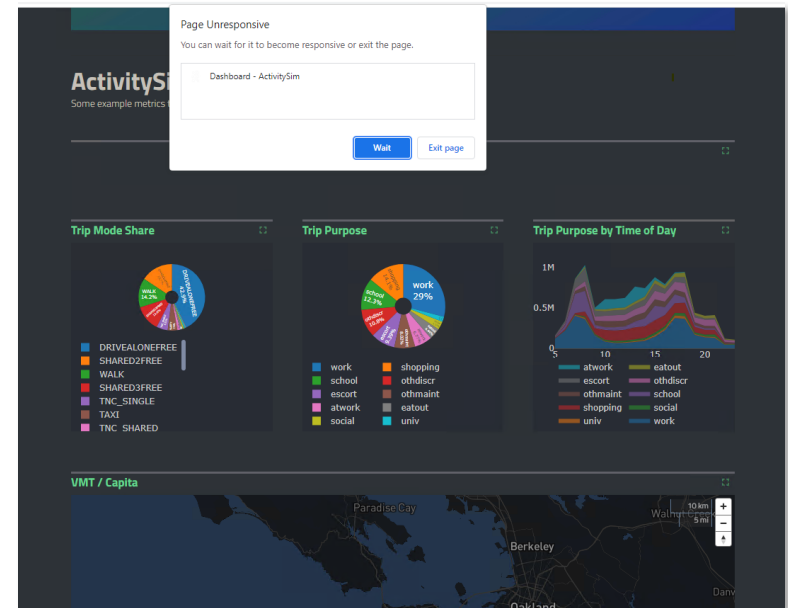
Page Unresponsive

You can wait for it to become responsive or exit the page.

Dashboard - ActivitySim

Wait

Exit page

ActivitySi

Some example metrics f

Trip Mode Share

DRIVEALONEFREE
43.1%

WALK
14.2%

DRIVEALONEFREE
SHARED2FREE
WALK
SHARED3FREE
TNC_SINGLE
TAXI
TNC_SHARED

Trip Purpose

work
29%

school
12.3%

atwork
10.8%

work
shopping
school
othdiscr
escort
othmaint
atwork
eatout
social
univ

Trip Purpose by Time of Day

1M
0.5M
0
5
10
15
20

atwork
eatout
escort
othdiscr
othmaint
school
shopping
social
univ
work

VMT / Capita

Paradise Cay
Walnut Creek
Berkeley
Oakland
Danv
10 km
5 mi
+
−